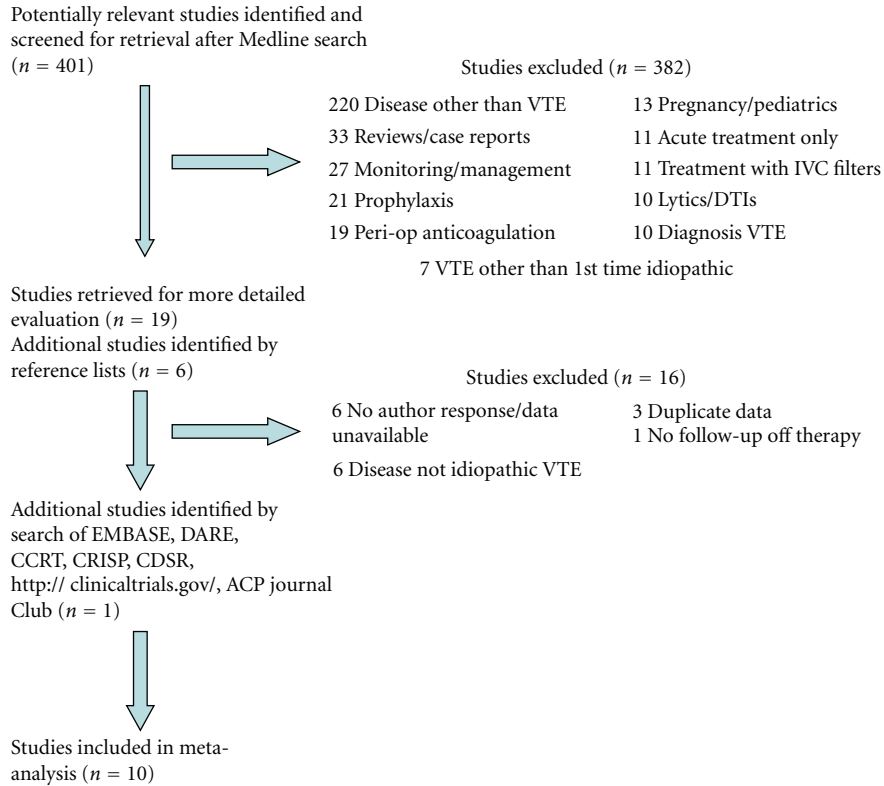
Potentially relevant studies identified and screened for retrieval after Medline search ($n = 401$)

Studies excluded ($n = 382$)

220 Disease other than VTE

33 Reviews/case reports

27 Monitoring/management

21 Prophylaxis

19 Peri-op anticoagulation

13 Pregnancy/pediatrics

11 Acute treatment only

11 Treatment with IVC filters

10 Lytics/DTIs

10 Diagnosis VTE

7 VTE other than 1st time idiopathic

Studies retrieved for more detailed evaluation ($n = 19$)
Additional studies identified by reference lists ($n = 6$)

Studies excluded ($n = 16$)

6 No author response/data unavailable

6 Disease not idiopathic VTE

3 Duplicate data

1 No follow-up off therapy

Additional studies identified by search of EMBASE, DARE, CCRT, CRISP, CDSR, http:// clinicaltrials.gov/, ACP journal Club ($n = 1$)

Studies included in meta-analysis ($n = 10$)